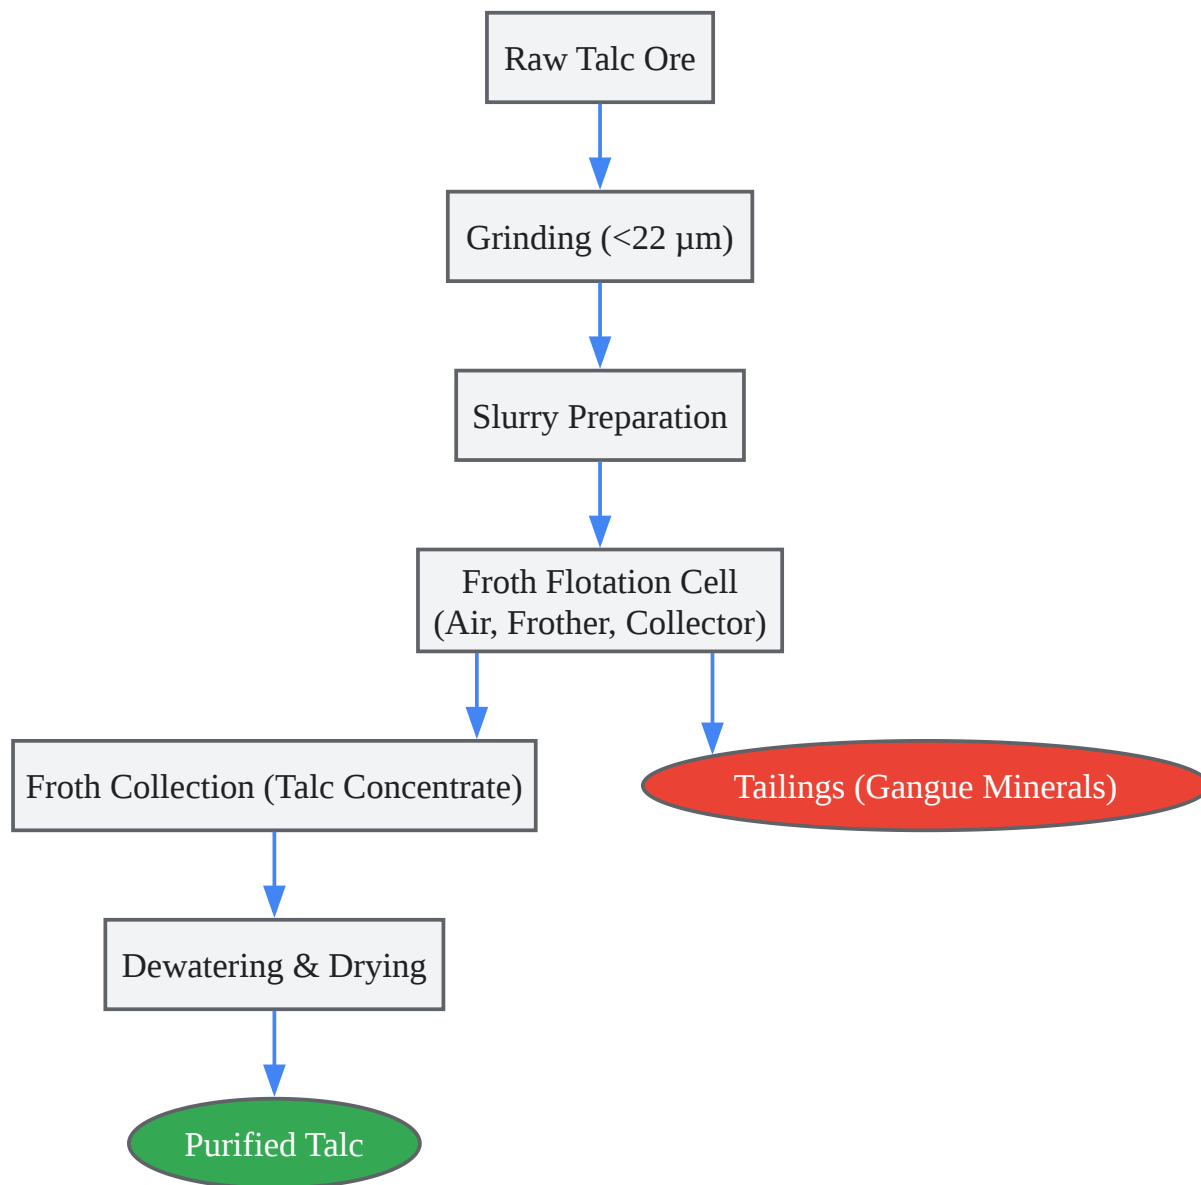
Raw Talc Ore

Grinding (<22 μm)

Slurry Preparation

Froth Flotation Cell
(Air, Frother, Collector)

Froth Collection (Talc Concentrate)

Tailings (Gangue Minerals)

Dewatering & Drying

Purified Talc